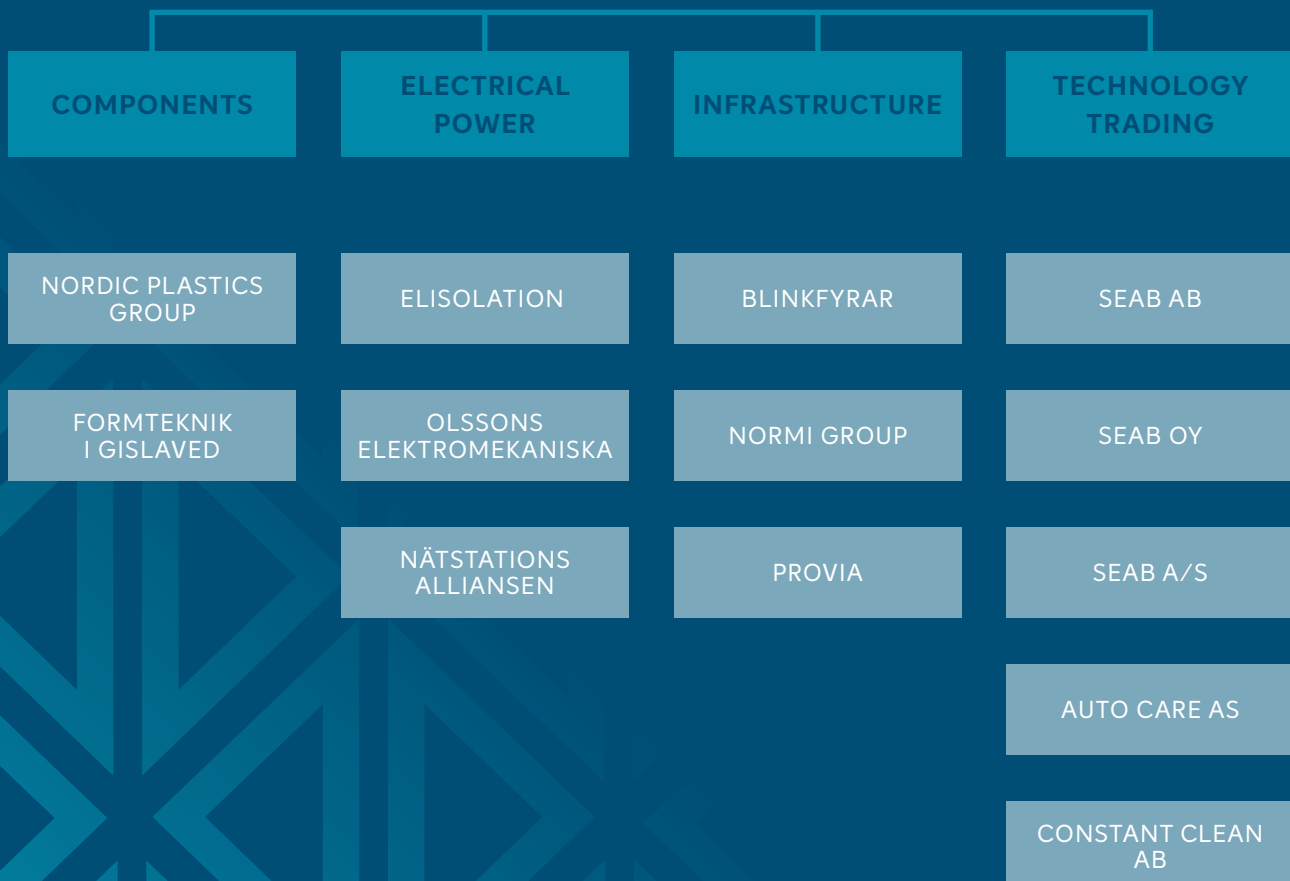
COMPONENTS

NORDIC PLASTICS GROUP

FORMTEKNIK I GISLAVED

ELECTRICAL POWER

ELISOLATION

OLSSONS ELEKTROMEKANISKA

NÄTSTATIONS ALLIANSEN

INFRASTRUCTURE

BLINKFYRAR

NORMI GROUP

PROVIA

TECHNOLOGY TRADING

SEAB AB

SEAB OY

SEAB A/S

AUTO CARE AS

CONSTANT CLEAN AB